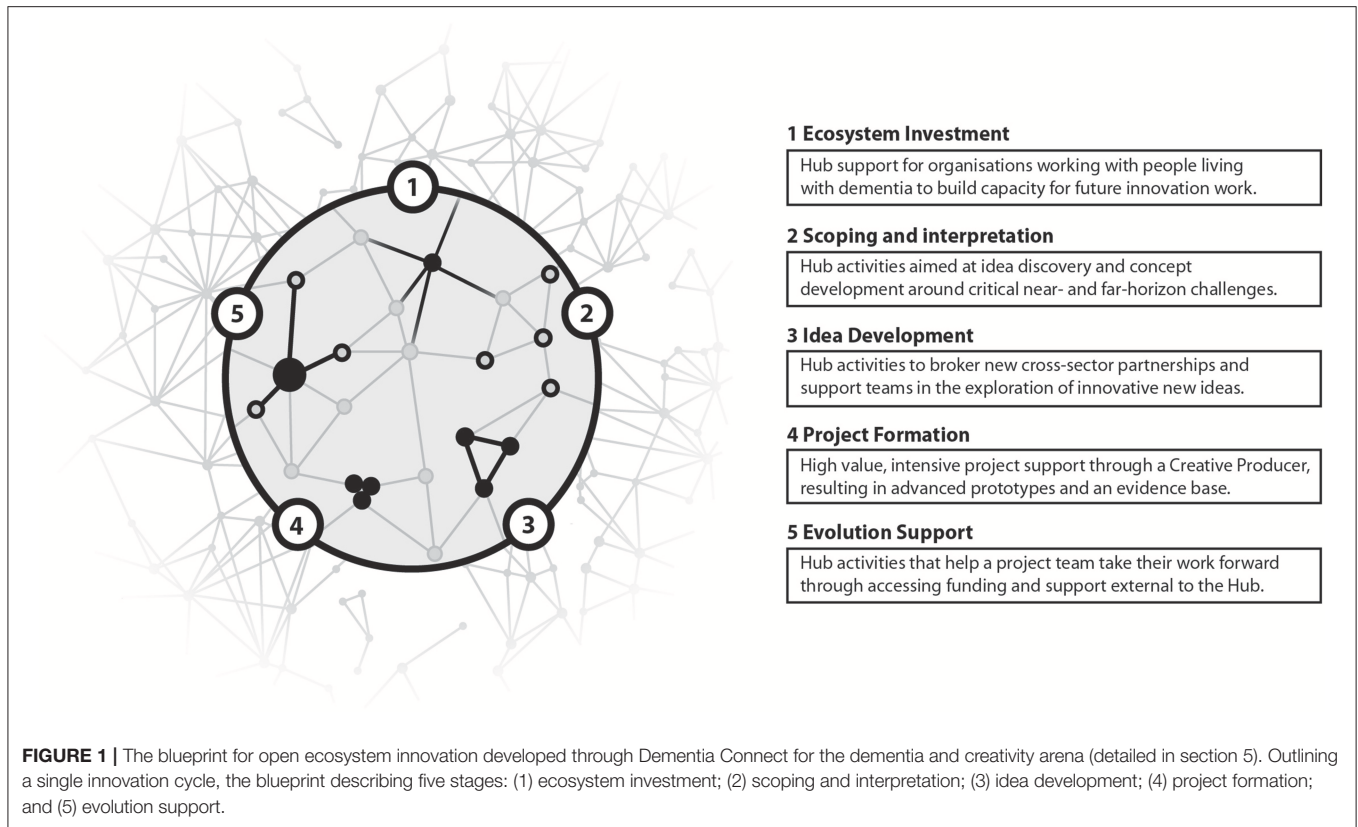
1

2

3

4

5

**1 Ecosystem Investment**

Hub support for organisations working with people living with dementia to build capacity for future innovation work.

**2 Scoping and interpretation**

Hub activities aimed at idea discovery and concept development around critical near- and far-horizon challenges.

**3 Idea Development**

Hub activities to broker new cross-sector partnerships and support teams in the exploration of innovative new ideas.

**4 Project Formation**

High value, intensive project support through a Creative Producer, resulting in advanced prototypes and an evidence base.

**5 Evolution Support**

Hub activities that help a project team take their work forward through accessing funding and support external to the Hub.

FIGURE 1 | The blueprint for open ecosystem innovation developed through Dementia Connect for the dementia and creativity arena (detailed in section 5). Outlining a single innovation cycle, the blueprint describing five stages: (1) ecosystem investment; (2) scoping and interpretation; (3) idea development; (4) project formation; and (5) evolution support.